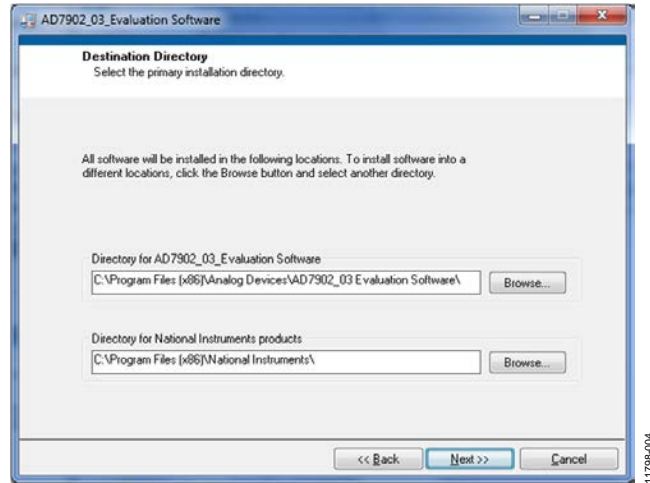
AD7902_03_Evaluation Software

Destination Directory
Select the primary installation directory.

All software will be installed in the following locations. To install software into a different locations, click the Browse button and select another directory.

Directory for AD7902_03_Evaluation Software
C:\Program Files (x86)\Analog Devices\AD7902_03 Evaluation Software\
Browse...

Directory for National Instruments products
C:\Program Files (x86)\National Instruments\
Browse...

<< Back
Next >>
Cancel

11708-004